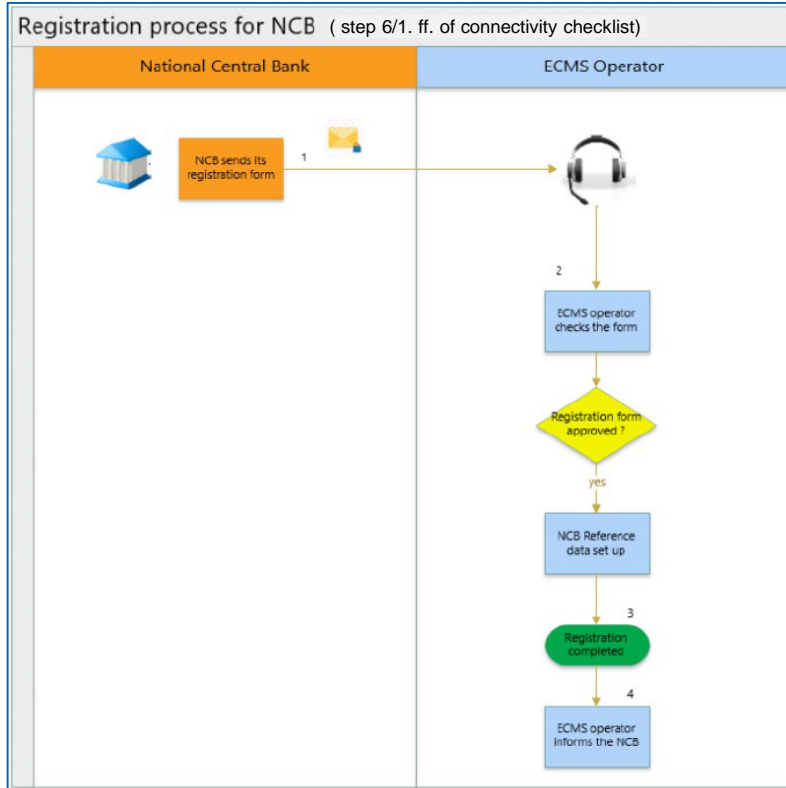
Registration process for NCB ( step 6/1. ff. of connectivity checklist)

National Central Bank

ECMS Operator

NCB sends its registration form

1

2

ECMS operator checks the form

Registration form approved ?

yes

NCB Reference data set up

3

Registration completed

4

ECMS operator informs the NCB